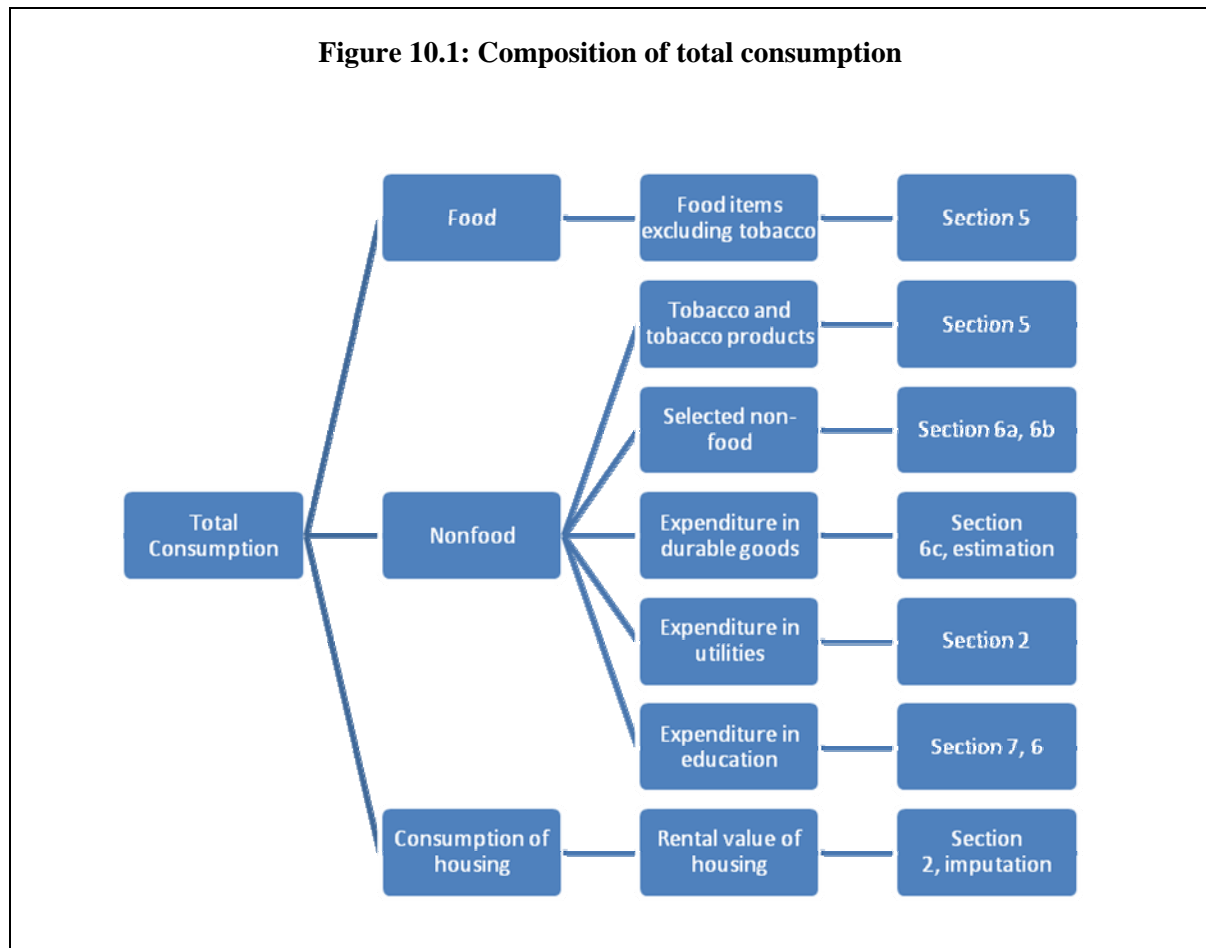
**Figure 10.1: Composition of total consumption**

Total Consumption

Food

Food items excluding tobacco

Section 5

Nonfood

Tobacco and tobacco products

Section 5

Selected non-food

Section 6a, 6b

Expenditure in durable goods

Section 6c, estimation

Expenditure in utilities

Section 2

Expenditure in education

Section 7, 6

Consumption of housing

Rental value of housing

Section 2, imputation